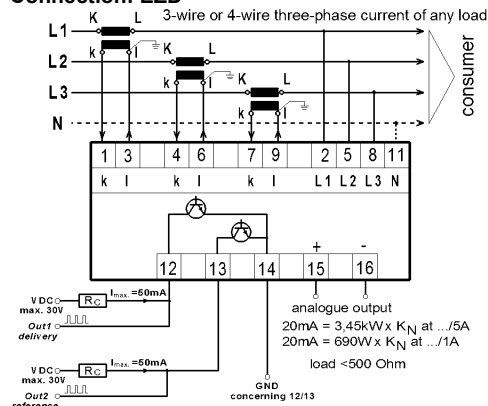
Connection LED

3-wire or 4-wire three-phase current of any load

L1
L2
L3
N

K L
k l
K L
k l
K L
k l

consumer

| 1 | 3 | | 4 | 6 | | 7 | 9 | | 2 | 5 | 8 | 11 |
|---|---|---|---|---|---|---|---|---|---|---|---|---|
| k | l | | k | l | | k | l | | L1 | L2 | L3 | N |

12 13 14 + 15 - 16

V DC
max. 30V
Rc
$I_{max.}$ =50mA
Out1
delivery

V DC
max. 30V
Rc
$I_{max.}$ =50mA
Out2
reference

GND
concerning 12/13

analogue output
20mA = 3,45kW x $K_N$ at .../5A
20mA = 690W x $K_N$ at .../1A

load <500 Ohm